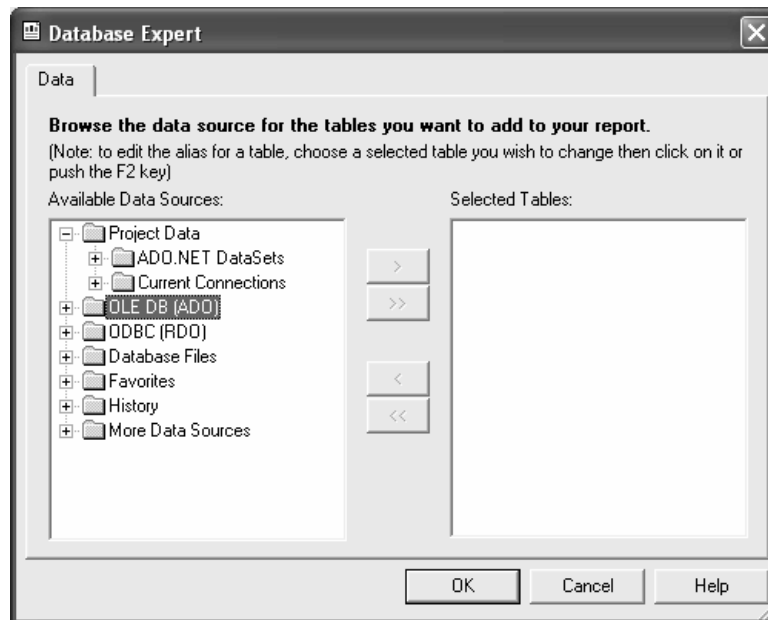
Database Expert

Data

Browse the data source for the tables you want to add to your report.

(Note: to edit the alias for a table, choose a selected table you wish to change then click on it or push the F2 key)

Available Data Sources:

Project Data
ADO.NET DataSets
Current Connections
OLE DB (ADO)
ODBC (RDO)
Database Files
Favorites
History
More Data Sources

>
>>
<
<<

Selected Tables:

OK
Cancel
Help